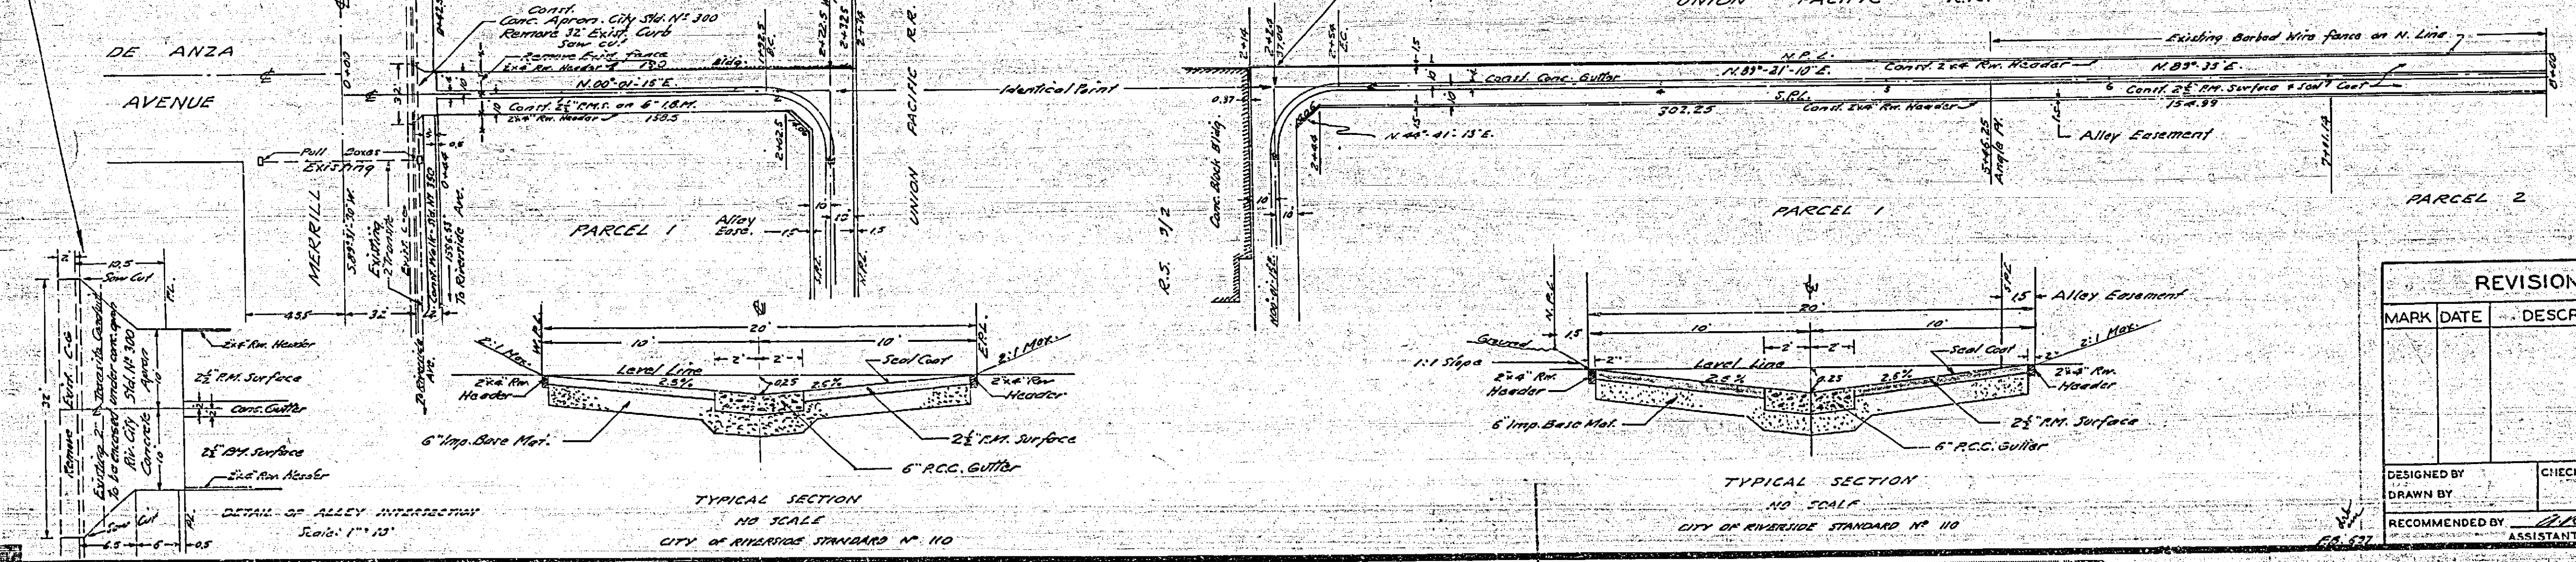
DE ANZA
AVENUE
Const.
Conc. Apron. City Std. Nº 300
Remove 32' Exist. Curb
Saw cut
Remove Exist. fence
2x4 Rw. Header
Bldg.
N.00°-01'-15"E.
Const. 2½" P.M.S. on 6" I.B.M.
2x4 Rw. Header
150.5
Pull Boxes
Existing
MERRILL
S.89°-51'-30"W.
Existing 2" Transite Conduit
Const. Walk - Std. Nº 380
To Riverside Ave.
UNION PACIFIC R.R.
Identical Point
PARCEL 1
Alley Ease.
R.S. 3/2
Conc. Block Bldg.
Const. Conc. Gutter
N.P.L.
N.89°-21'-10"E.
S.P.L.
302.25
Const. 2x4 Rw. Header
Const. 2x4 Rw. Header
N.46°-41'-15"E.
Existing Barbed Wire fence on N. Line
N.89°-35'E.
Const. 2½" P.M. Surface + Seal Coat
154.99
Alley Easement
Angle Pt.
PARCEL 1
PARCEL 2
Saw Cut
Exist. Rw. Header
2½" P.M. Surface
Conc. Gutter
2½" P.M. Surface
2x4 Rw. Header
Remove Exist. C&G
Existing 2" Transite Conduit To be encased under conc. apron
Riv. City Std. Nº 300 Concrete Apron
DETAIL OF ALLEY INTERSECTION
Scale: 1" = 10'
2:1 Max.
20'
10'
10'
Level Line
2.5%
2.5%
Seal Coat
2:1 Max.
2x4 Rw. Header
2x4 Rw. Header
6" Imp. Base Mat.
2½" P.M. Surface
6" P.C.C. Gutter
TYPICAL SECTION
NO SCALE
CITY OF RIVERSIDE STANDARD Nº 110
Ground
1:1 Slope
Alley Easement
2x4 Rw. Header
6" Imp. Base Mat.
Level Line
Seal Coat
2:1 Max.
2x4 Rw. Header
2½" P.M. Surface
6" P.C.C. Gutter
TYPICAL SECTION
NO SCALE
CITY OF RIVERSIDE STANDARD Nº 110
REVISION
MARK | DATE | DESCR
DESIGNED BY
DRAWN BY
CHECK
RECOMMENDED BY
ASSISTANT